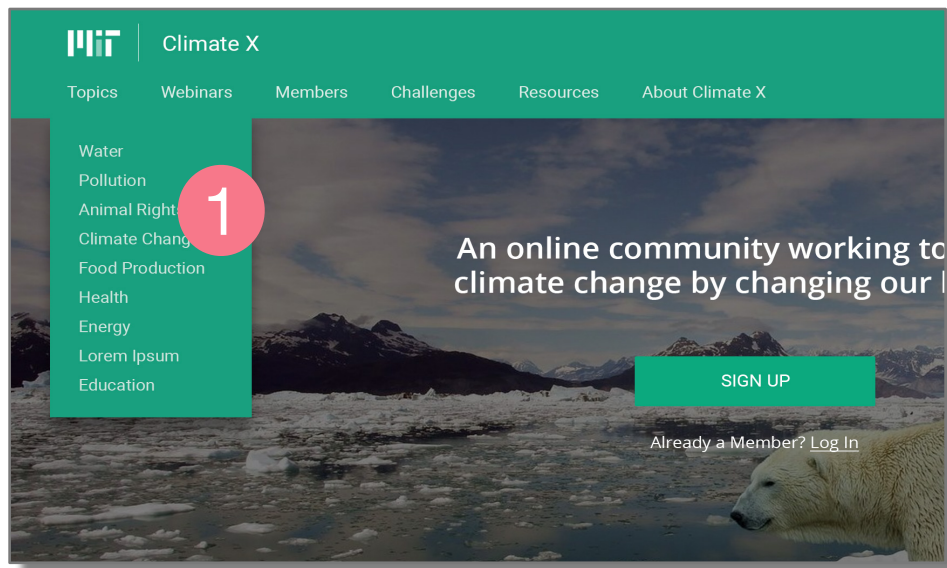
MIT Climate X

Topics Webinars Members Challenges Resources About Climate X

Water
Pollution
Animal Right
Climate Chang
Food Production
Health
Energy
Lorem Ipsum
Education

1

An online community working to climate change by changing our

SIGN UP

Already a Member? Log In